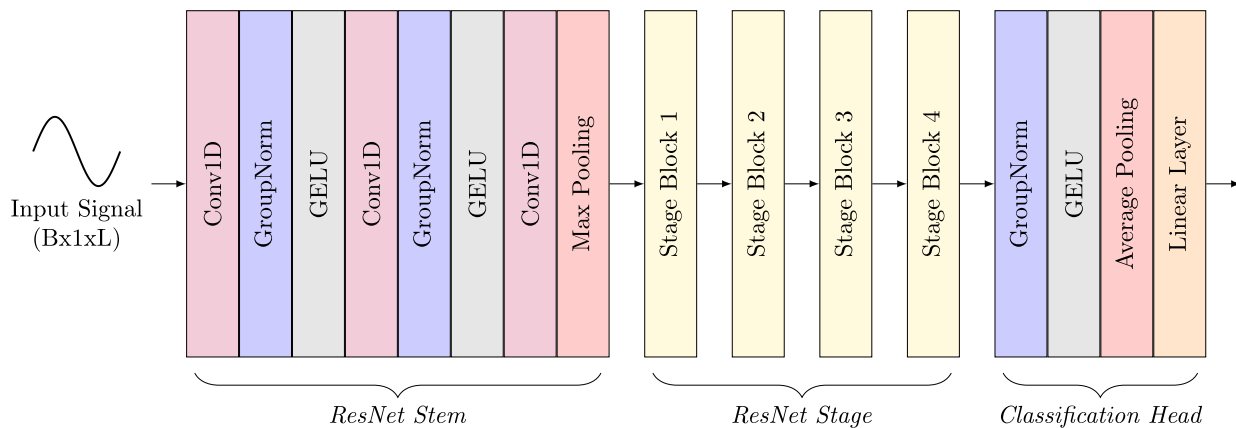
Input Signal
(Bx1xL)

Conv1D
GroupNorm
GELU
Conv1D
GroupNorm
GELU
Conv1D
Max Pooling

Stage Block 1
Stage Block 2
Stage Block 3
Stage Block 4

GroupNorm
GELU
Average Pooling
Linear Layer

*ResNet Stem*
*ResNet Stage*
*Classification Head*